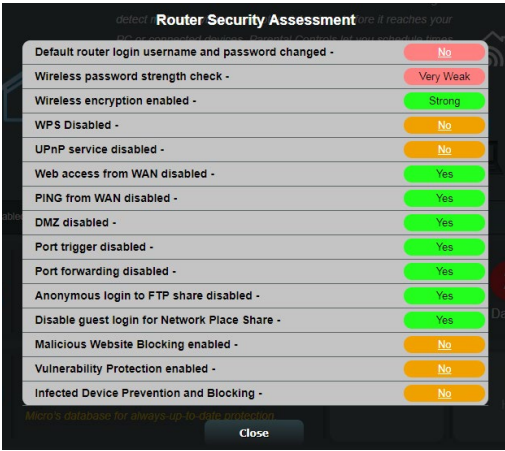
detect r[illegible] Router Security Assessment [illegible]re it reaches your PC or connected devices. Parental Controls let you schedule times

| | |
|---|---|
| Default router login username and password changed - | No |
| Wireless password strength check - | Very Weak |
| Wireless encryption enabled - | Strong |
| WPS Disabled - | No |
| UPnP service disabled - | No |
| Web access from WAN disabled - | Yes |
| PING from WAN disabled - | Yes |
| DMZ disabled - | Yes |
| Port trigger disabled - | Yes |
| Port forwarding disabled - | Yes |
| Anonymous login to FTP share disabled - | Yes |
| Disable guest login for Network Place Share - | Yes |
| Malicious Website Blocking enabled - | No |
| Vulnerability Protection enabled - | No |
| Infected Device Prevention and Blocking - | No |

Micro's database for always-up-to-date protection

Close